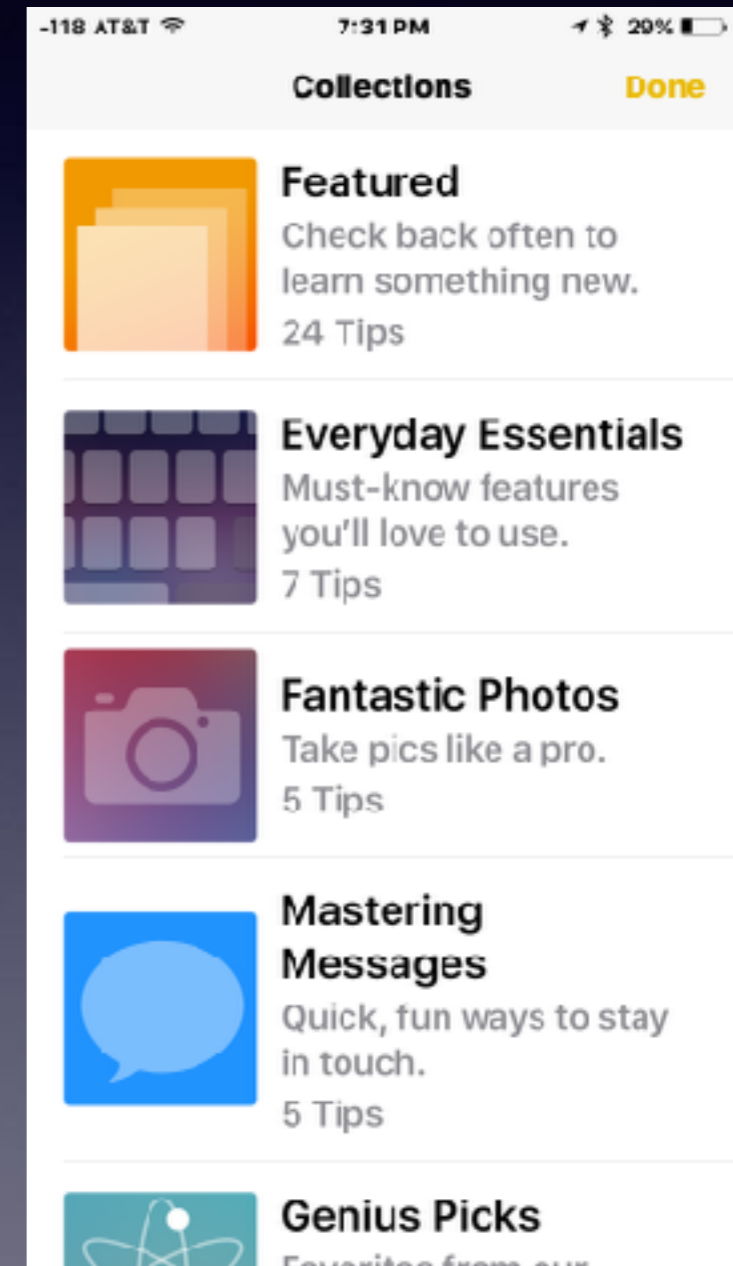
-118 AT&T 7:31 PM 29%

Collections Done

Featured
Check back often to learn something new.
24 Tips

Everyday Essentials
Must-know features you'll love to use.
7 Tips

Fantastic Photos
Take pics like a pro.
5 Tips

Mastering Messages
Quick, fun ways to stay in touch.
5 Tips

Genius Picks
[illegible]